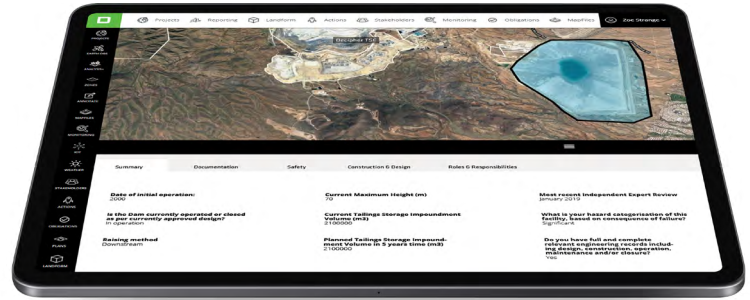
Projects Reporting Landform Actions Stakeholders Monitoring Obligations MapFiles Zoe Strange

Recipient TSF

Summary Documentation Safety Construction & Design Roles & Responsibilities

Date of initial operation:
2000

Current Maximum Height (m)
70

Most recent Independent Expert Review
January 2019

Is the Dam currently operated or closed as per currently approved design?
In operation

Current Tailings Storage Impoundment Volume (m3)
2100000

What is your hazard categorisation of this facility, based on consequence of failure?
Significant

Raising method
Downstream

Planned Tailings Storage Impoundment Volume in 5 years time (m3)
2100000

Do you have full and complete relevant engineering records including design, construction, operation, maintenance and/or closure?
Yes